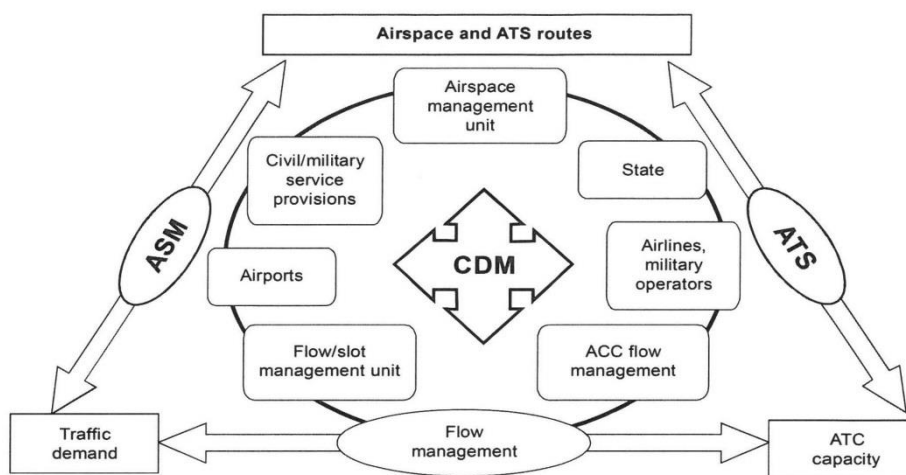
Airspace and ATS routes

Airspace management unit

Civil/military service provisions

State

ASM

ATS

CDM

Airports

Airlines, military operators

Flow/slot management unit

ACC flow management

Traffic demand

Flow management

ATC capacity